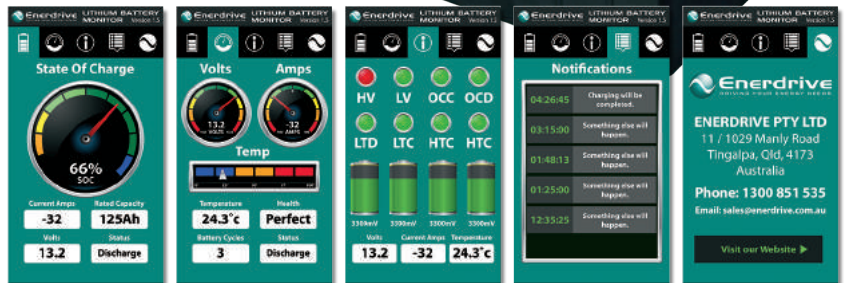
Enerdrive LITHIUM BATTERY MONITOR Version 1.5

State Of Charge

66%
SOC

Current Amps
-32
Rated Capacity
125Ah
Volts
13.2
Status
Discharge

Enerdrive LITHIUM BATTERY MONITOR Version 1.5

Volts
Amps
13.2
VOLTS
-32
AMPS
Temp

Temperature
24.3°c
Health
Perfect
Battery Cycles
3
Status
Discharge

Enerdrive LITHIUM BATTERY MONITOR Version 1.5

HV
LV
OCC
OCD
LTD
LTC
HTC
HTC

3300mV
3300mV
3300mV
3300mV

Volts
13.2
Current Amps
-32
Temperature
24.3°c

Enerdrive LITHIUM BATTERY MONITOR Version 1.5

Notifications

04:26:45
Charging will be completed.
03:15:00
Something else will happen.
01:48:13
Something else will happen.
01:25:00
Something else will happen.
12:35:25
Something else will happen.

Enerdrive LITHIUM BATTERY MONITOR Version 1.5

Enerdrive
DRIVING YOUR ENERGY NEEDS

ENERDRIVE PTY LTD
11 / 1029 Manly Road
Tingalpa, Qld, 4173
Australia

Phone: 1300 851 535

Email: sales@enerdrive.com.au

Visit our Website ▶